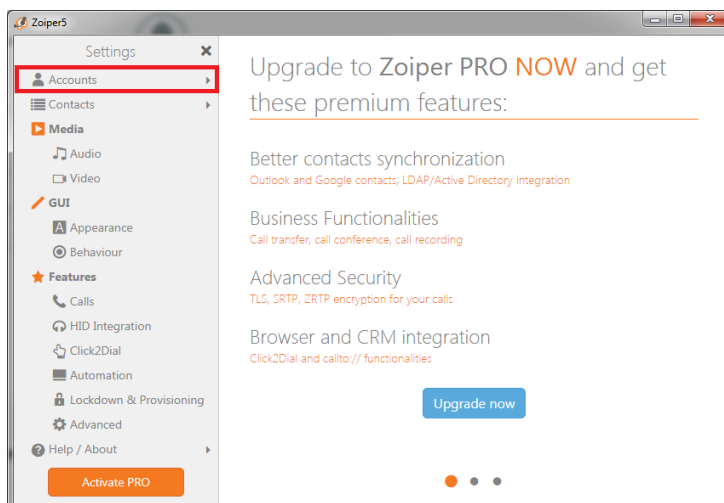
Zoiper5

Settings ×

Accounts

Contacts

Media

Audio

Video

GUI

Appearance

Behaviour

Features

Calls

HID Integration

Click2Dial

Automation

Lockdown & Provisioning

Advanced

Help / About

Activate PRO

Upgrade to Zoiper PRO NOW and get these premium features:

Better contacts synchronization
Outlook and Google contacts, LDAP/Active Directory integration

Business Functionalities
Call transfer, call conference, call recording

Advanced Security
TLS, SRTP, ZRTP encryption for your calls

Browser and CRM integration
Click2Dial and callto:// functionalities

Upgrade now